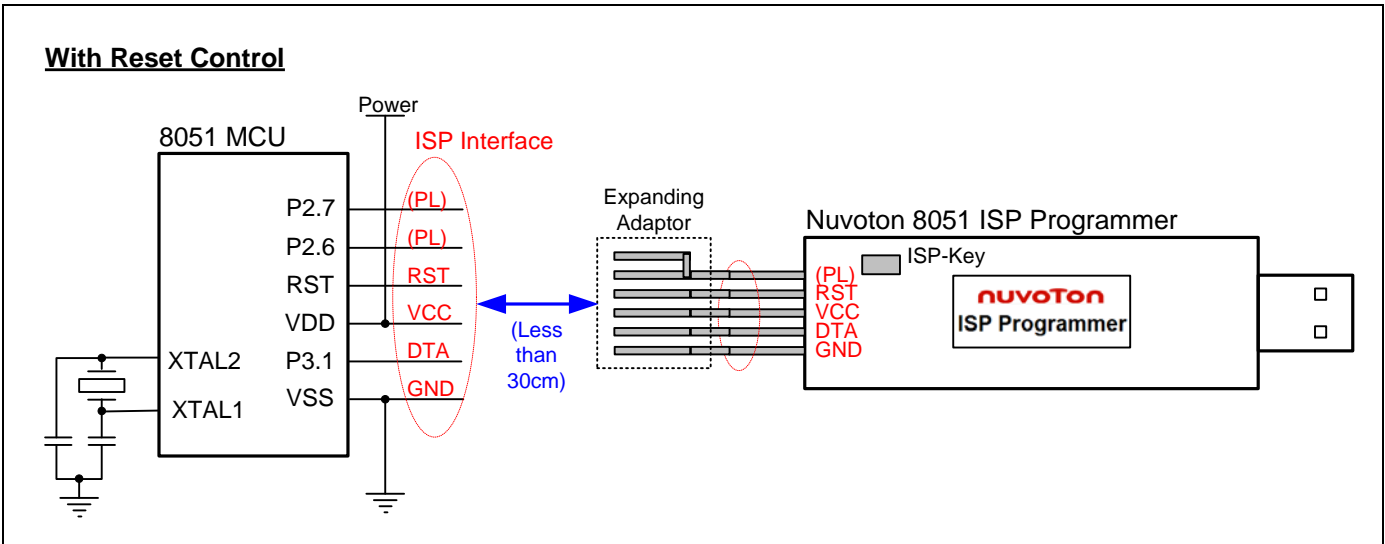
With Reset Control

Power

8051 MCU

ISP Interface

P2.7
P2.6
RST
VDD
XTAL2
P3.1
XTAL1
VSS

(PL)
(PL)
RST
VCC
DTA
GND

(Less than 30cm)

Expanding Adaptor

Nuvoton 8051 ISP Programmer

ISP-Key

(PL)
RST
VCC
DTA
GND

nuvoTon
ISP Programmer